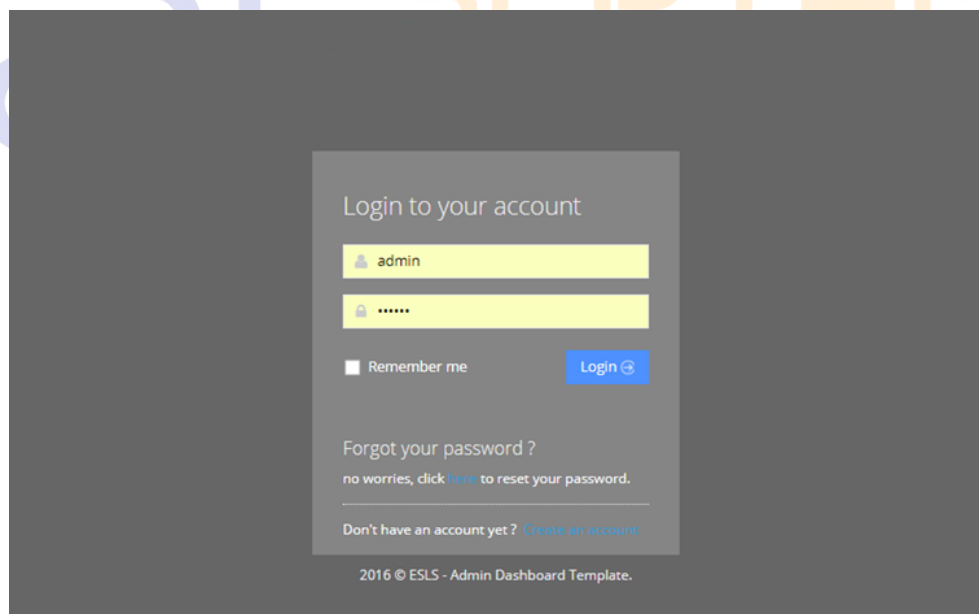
Login to your account

admin

••••••

Remember me

Login

Forgot your password ?

no worries, click here to reset your password.

Don't have an account yet ? Create an account

2016 © ESLS - Admin Dashboard Template.